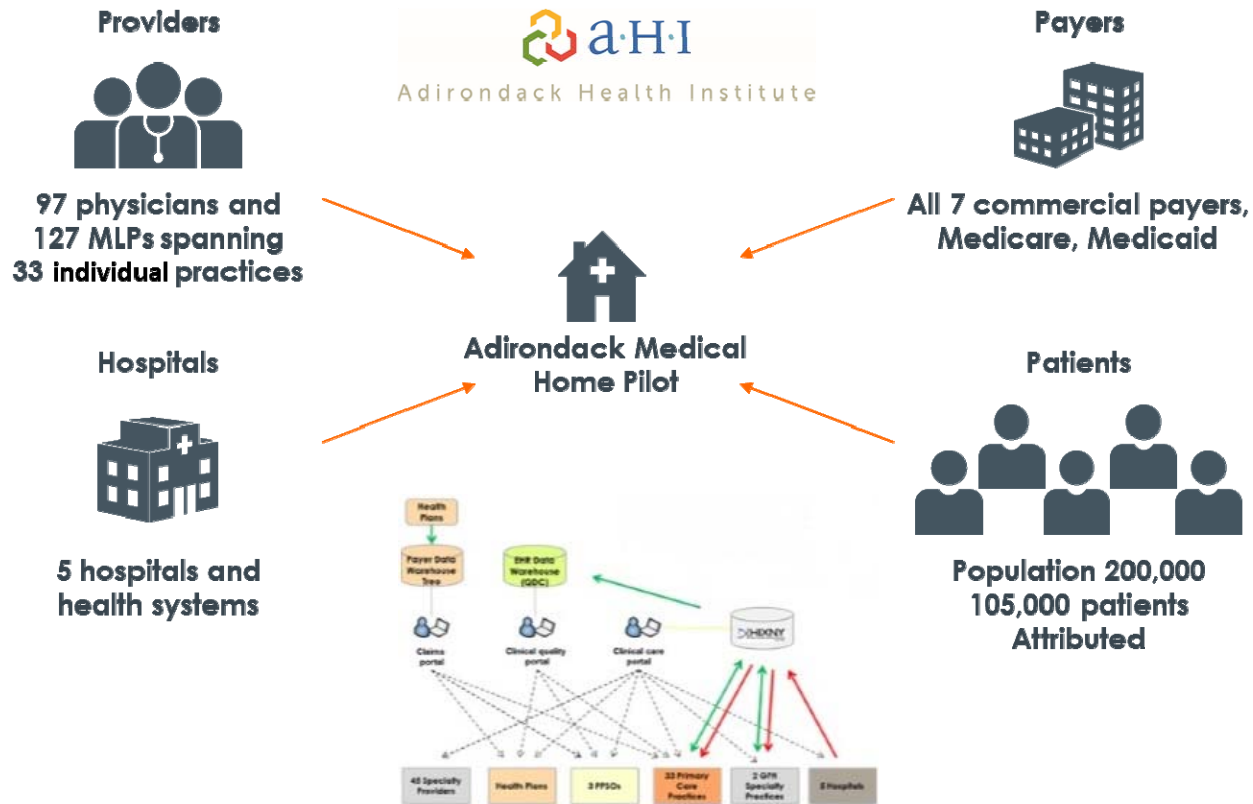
Providers

a·H·I
Adirondack Health Institute

Payers

97 physicians and 127 MLPs spanning 33 individual practices

All 7 commercial payers, Medicare, Medicaid

Adirondack Medical Home Pilot

Hospitals

Patients

5 hospitals and health systems

Population 200,000
105,000 patients Attributed

Health Plans

Payer Data Warehouse Treo

EHR Data Warehouse (QDC)

HIXNY

Claims portal

Clinical quality portal

Clinical care portal

45 Specialty Providers

Health Plans

3 PPSOs

33 Primary Care Practices

2 GPN Specialty Practices

5 Hospitals